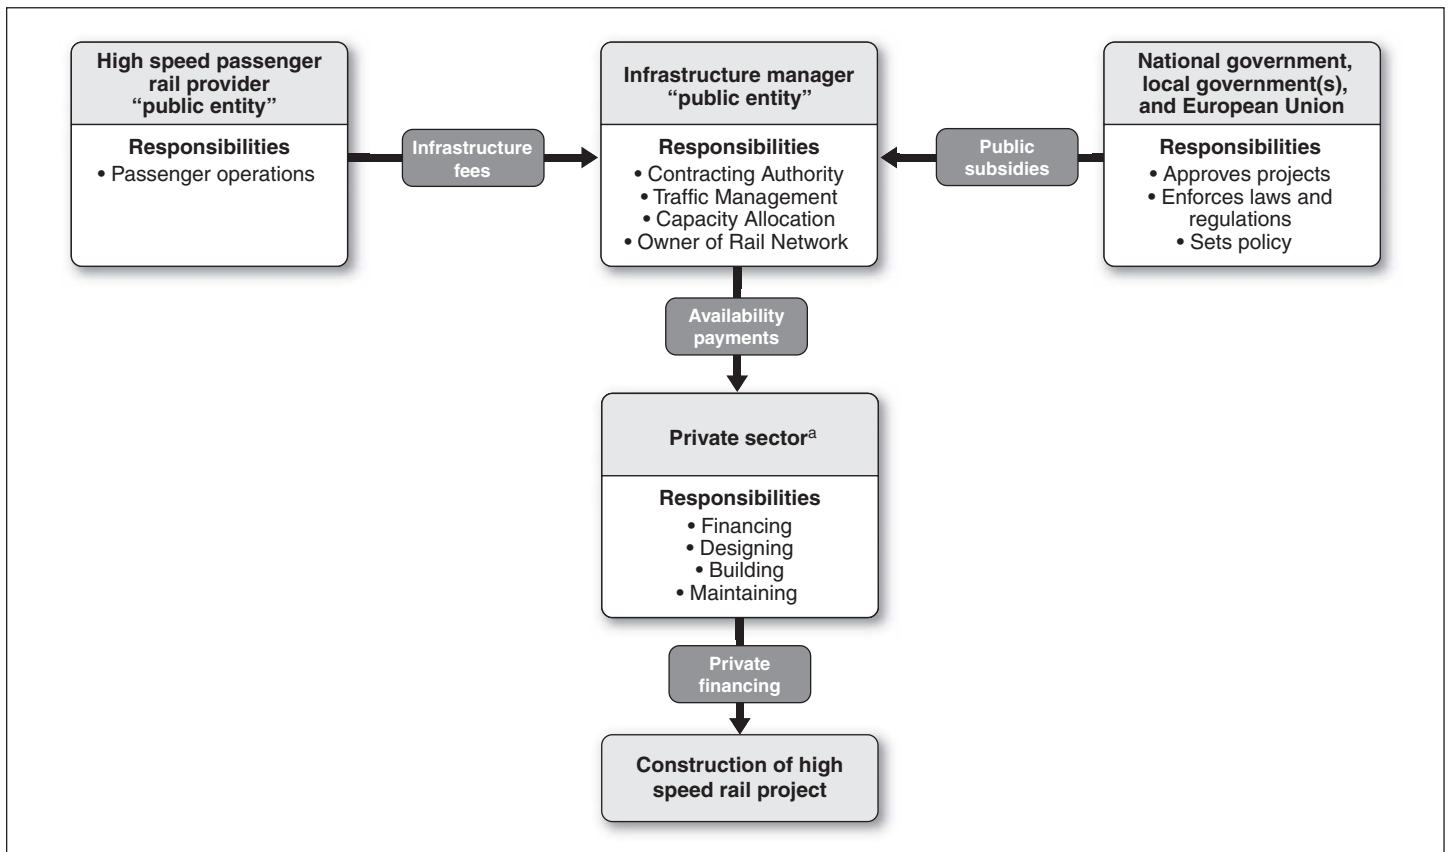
High speed passenger rail provider "public entity"

Responsibilities
• Passenger operations

Infrastructure fees

Infrastructure manager "public entity"

Responsibilities
• Contracting Authority
• Traffic Management
• Capacity Allocation
• Owner of Rail Network

Public subsidies

National government, local government(s), and European Union

Responsibilities
• Approves projects
• Enforces laws and regulations
• Sets policy

Availability payments

Private sector$^{a}$

Responsibilities
• Financing
• Designing
• Building
• Maintaining

Private financing

Construction of high speed rail project